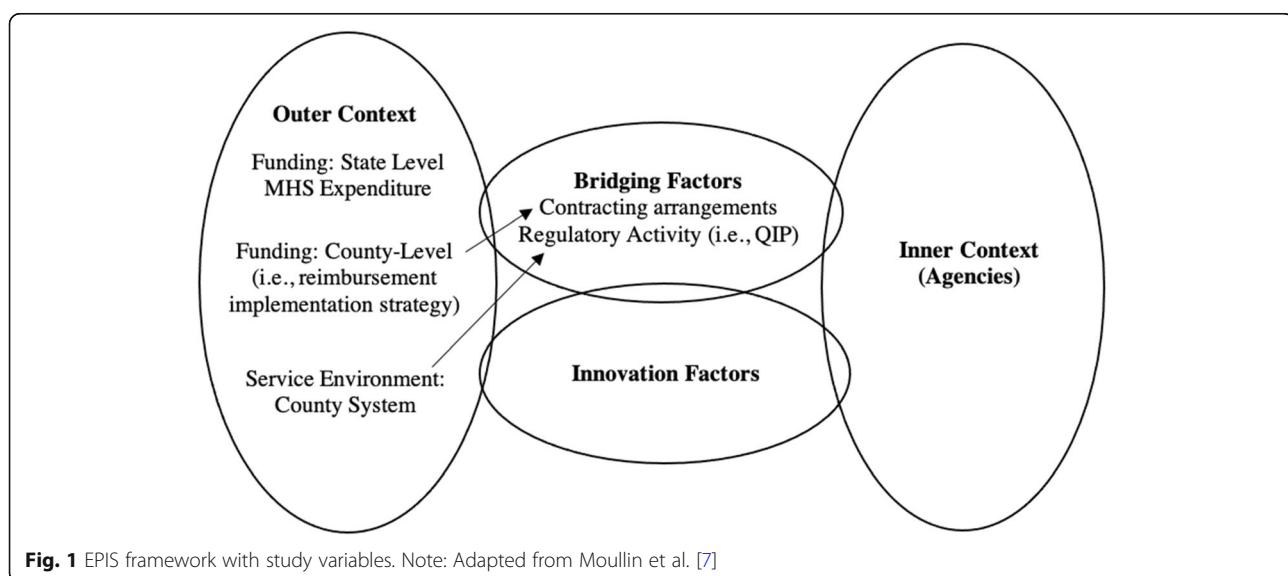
Outer Context

Funding: State Level MHS Expenditure

Funding: County-Level (i.e., reimbursement implementation strategy)

Service Environment: County System

Bridging Factors
Contracting arrangements
Regulatory Activity (i.e., QIP)

Innovation Factors

Inner Context (Agencies)

**Fig. 1** EPIS framework with study variables. Note: Adapted from Moullin et al. [7]